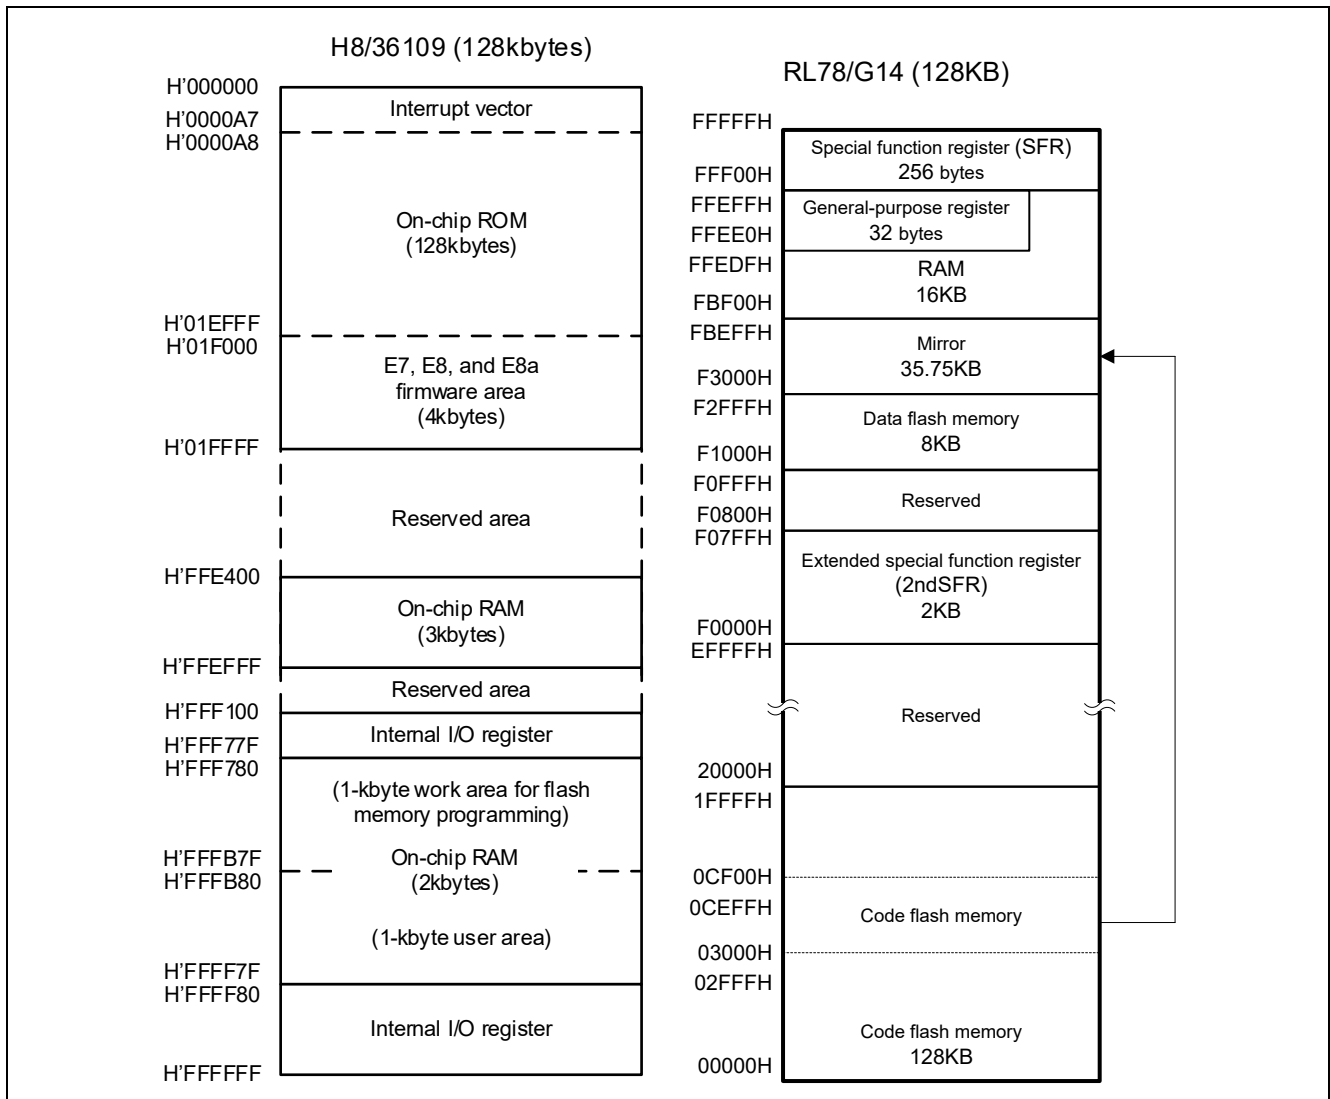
H8/36109 (128kbytes)

H'000000
Interrupt vector
H'0000A7
H'0000A8
On-chip ROM (128kbytes)
H'01EFFF
H'01F000
E7, E8, and E8a firmware area (4kbytes)
H'01FFFF
Reserved area
H'FFE400
On-chip RAM (3kbytes)
H'FFEFFF
Reserved area
H'FFF100
Internal I/O register
H'FFF77F
H'FFF780
(1-kbyte work area for flash memory programming)
H'FFFB7F
On-chip RAM (2kbytes)
H'FFFB80
(1-kbyte user area)
H'FFFF7F
H'FFFF80
Internal I/O register
H'FFFFFF

RL78/G14 (128KB)

FFFFFH
Special function register (SFR) 256 bytes
FFF00H
FFEFFH
General-purpose register 32 bytes
FFEE0H
FFEDFH
RAM 16KB
FBF00H
FBEFFH
Mirror 35.75KB
F3000H
F2FFFH
Data flash memory 8KB
F1000H
F0FFFH
Reserved
F0800H
F07FFH
Extended special function register (2ndSFR) 2KB
F0000H
EFFFFH
Reserved
20000H
1FFFFH
0CF00H
0CEFFH
Code flash memory
03000H
02FFFH
Code flash memory 128KB
00000H